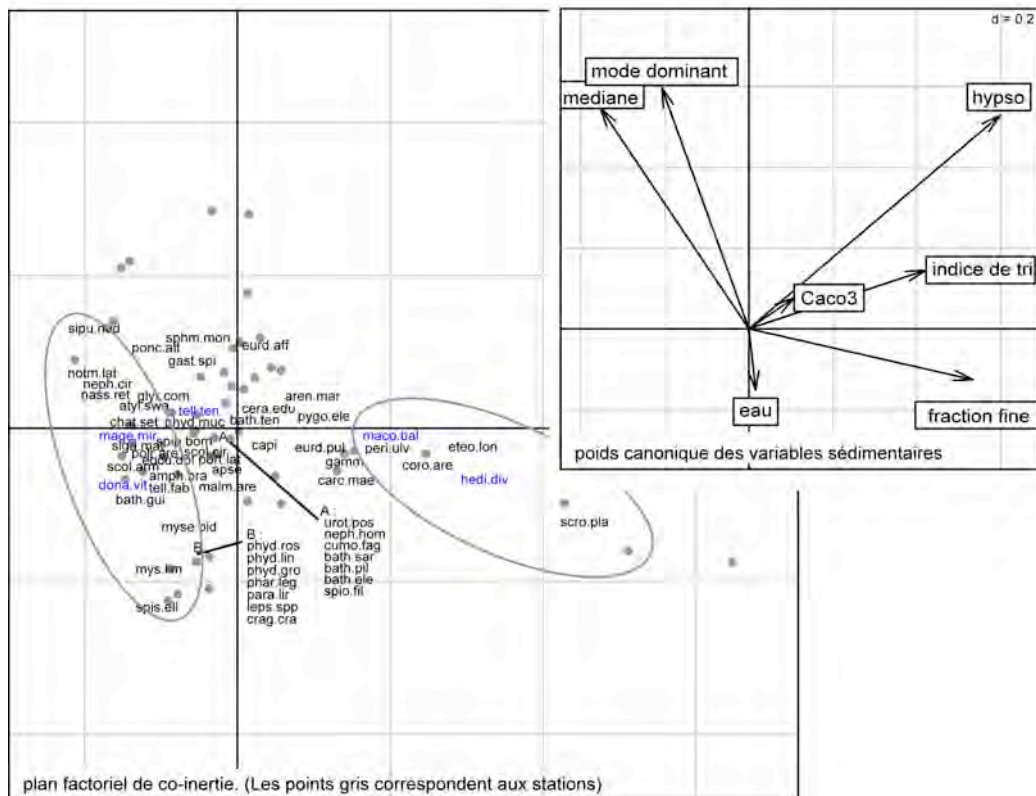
d = 0.2

mode dominant
mediane
hypso
indice de tri
Caco3
eau
fraction fine
poids canonique des variables sédimentaires

sipu.nud
sphm.mon
ponc.alt
eurd.aff
gast.spi
notm.lat
neph.cir
nass.ret
glyc.com
atyl.swa
tell.ten
aren.mar
cera.edu
pygo.ele
chat.set
phyd.muc
bath.ten
mage.mir
spio.bom
capi
sigm.mat
eurd.pul
maco.bal
peri.ulv
eteo.lon
scol.arm
gamm
coro.are
amph.bra
apse
dona.vit
tell.fab
malm.are
carc.mae
hedi.div
bath.gui
A :
urot.pos
neph.hom
cumo.fag
bath.sar
bath.pil
bath.ele
spio.fil
myse.oid
scro.pla
B
B :
phyd.ros
phyd.lin
phyd.gro
phar.leg
para.lir
leps.spp
crag.cra
mys.lim
spis.ell

plan factoriel de co-inertie. (Les points gris correspondent aux stations)